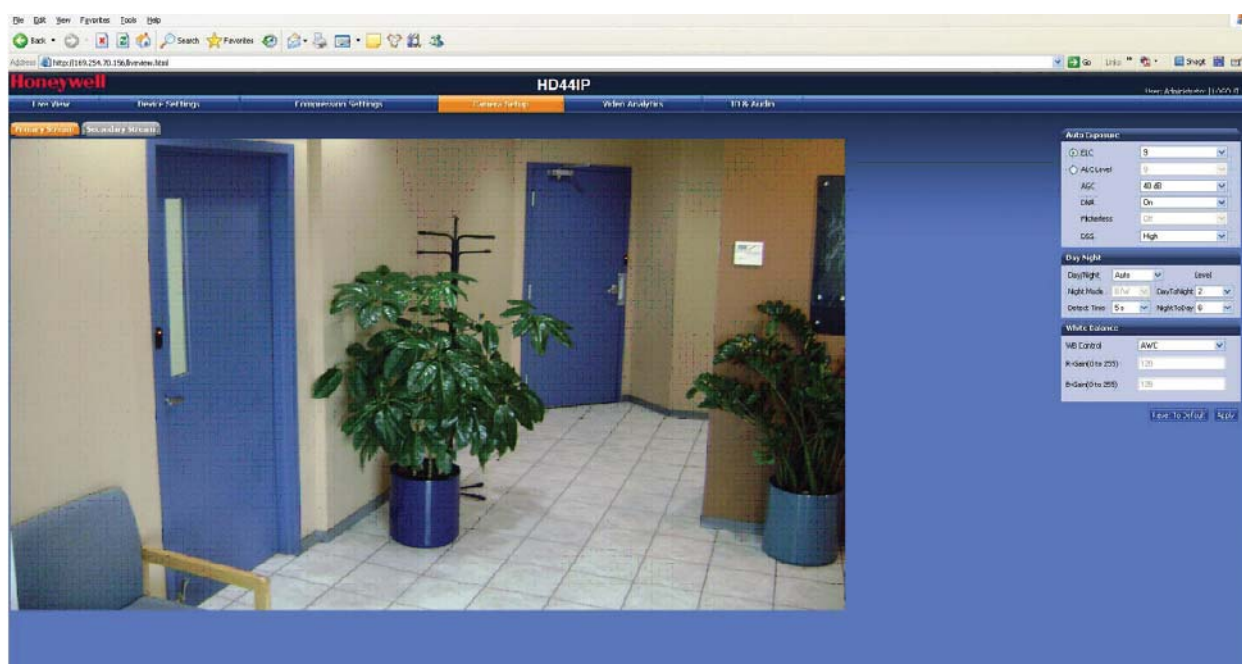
File Edit View Favorites Tools Help

Back Search Favorites

Address http://169.254.70.156/liveview.html

Go Links Snagit

Honeywell

HD44IP

User: Administrator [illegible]

Live View Device Settings Compression Settings Camera Setup Video Analytics IO & Audio

Primary Stream Secondary Stream

Auto Exposure

ELC 9

ALC Level 9

AGC 40 dB

DNR On

Pictureless Off

DSS High

Day Night

Day/Night Auto Level

Night Mode B/W DayToNight 2

Detect Time 5 s NightToDay 6

White Balance

WB Control AWC

R-Gain(0 to 255) 128

B-Gain(0 to 255) 128

Reset To Default Apply